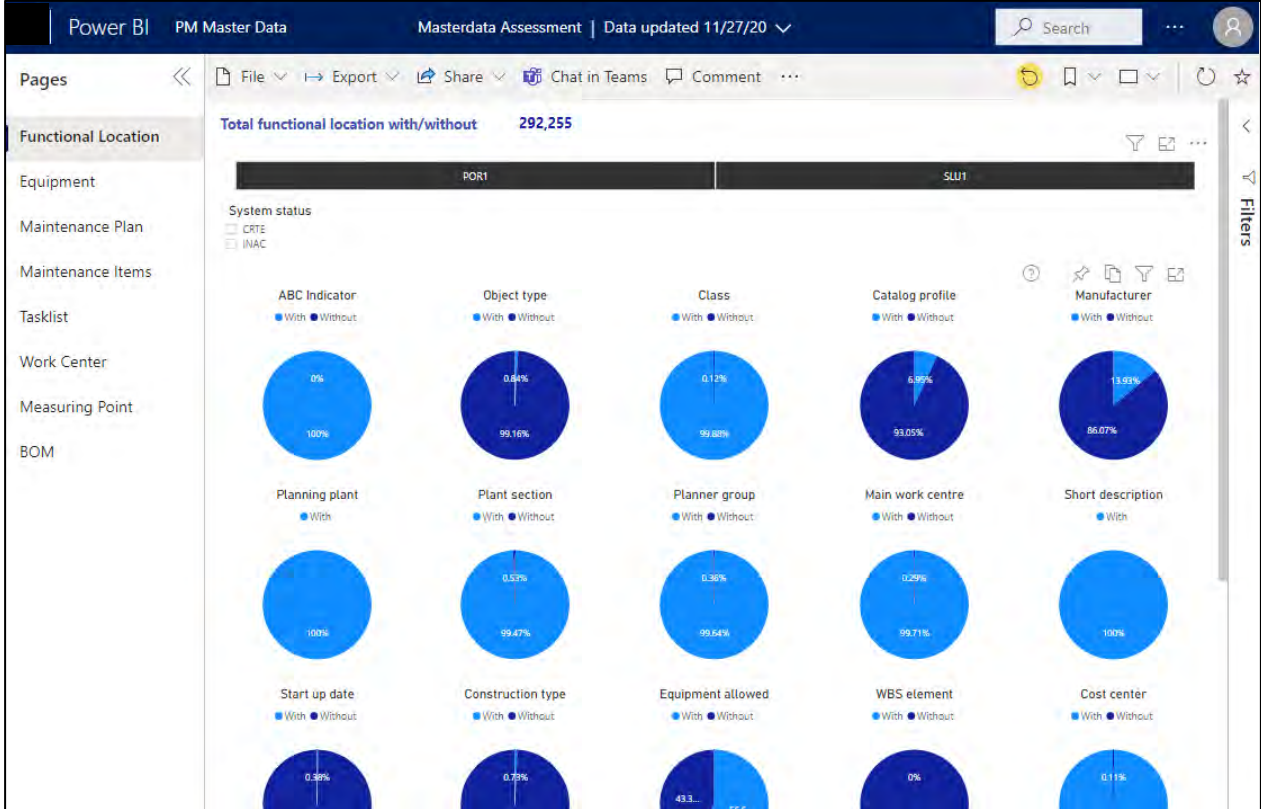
Power BI PM Master Data Masterdata Assessment | Data updated 11/27/20 Search ...

Pages

Functional Location
Equipment
Maintenance Plan
Maintenance Items
Tasklist
Work Center
Measuring Point
BOM

File Export Share Chat in Teams Comment ...

Filters

Total functional location with/without 292,255

POR1 SLU1

System status
CRTE
INAC

ABC Indicator
With Without
0%
100%

Object type
With Without
0.84%
99.16%

Class
With Without
0.12%
99.88%

Catalog profile
With Without
6.95%
93.05%

Manufacturer
With Without
13.93%
86.07%

Planning plant
With
100%

Plant section
With Without
0.53%
99.47%

Planner group
With Without
0.36%
99.64%

Main work centre
With Without
0.29%
99.71%

Short description
With
100%

Start up date
With Without
0.98%

Construction type
With Without
0.73%

Equipment allowed
With Without
43.3...
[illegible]

WBS element
With Without
0%

Cost center
With Without
0.11%